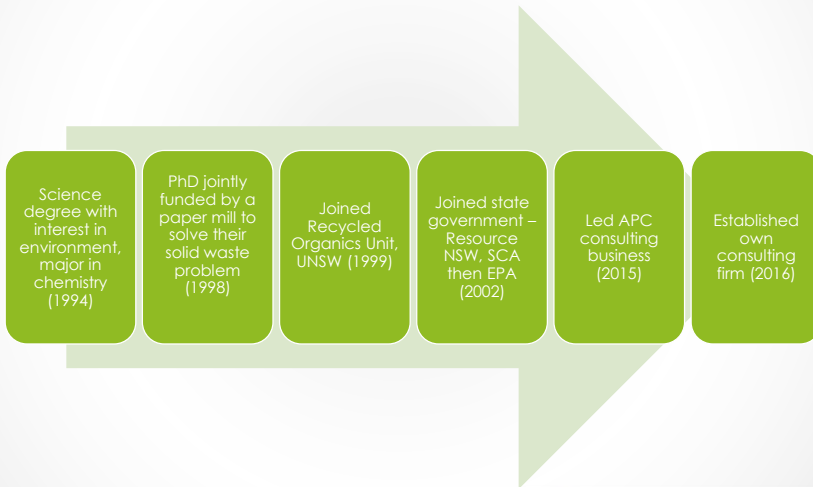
Science degree with interest in environment, major in chemistry (1994)

PhD jointly funded by a paper mill to solve their solid waste problem (1998)

Joined Recycled Organics Unit, UNSW (1999)

Joined state government – Resource NSW, SCA then EPA (2002)

Led APC consulting business (2015)

Established own consulting firm (2016)